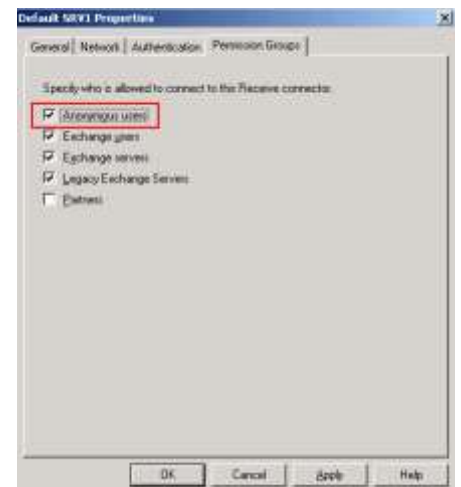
Default SRV1 Properties

General | Network | Authentication | Permission Groups

Specify who is allowed to connect to this Receive connector:

Anonymous users

Exchange users

Exchange servers

Legacy Exchange Servers

Partners

OK | Cancel | Apply | Help